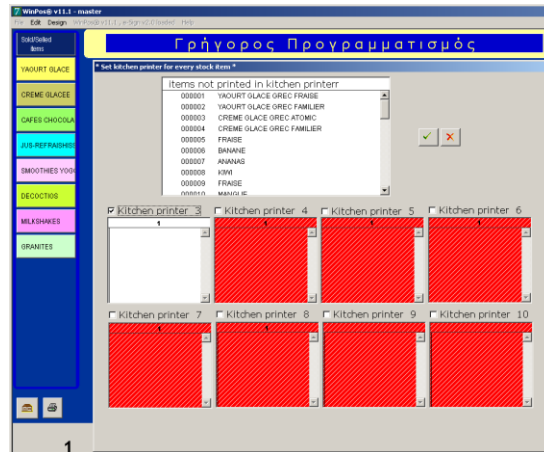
WinPos® v11.1 - master

File Edit Design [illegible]

Sold/Selled items

YAOURT GLACE

CREME GLACEE

CAFES CHOCOLA

JUS-REFRAISHI

SMOOTHIES YOG

DECOCTIOS

MILKSHAKES

GRANITES

1

Γρήγορος Προγραμματισμός

* Set kitchen printer for every stock item *

items not printed in kitchen printerr

| | |
|---|---|
| 000001 | YAOURT GLACE GREC FRAISE |
| 000002 | YAOURT GLACE GREC FAMILIER |
| 000003 | CREME GLACE GREC ATOMIC |
| 000004 | CREME GLACE GREC FAMILIER |
| 000005 | FRAISE |
| 000006 | BANANE |
| 000007 | ANANAS |
| 000008 | KIWI |
| 000009 | FRAISE |
| 000010 | MANGUE |

Kitchen printer 3
1

Kitchen printer 4
1

Kitchen printer 5
1

Kitchen printer 6
1

Kitchen printer 7
1

Kitchen printer 8
1

Kitchen printer 9
1

Kitchen printer 10
1